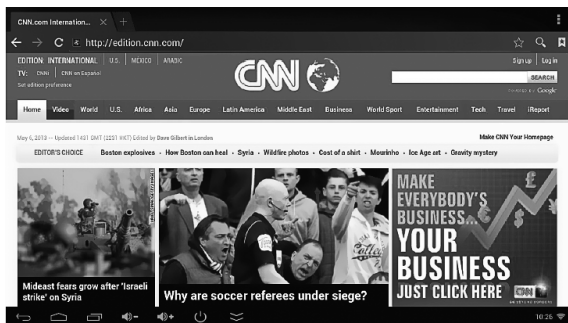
CNN.com Internation... ×

http://edition.cnn.com/

EDITION: INTERNATIONAL | U.S. | MÉXICO | ARABIC
TV: CNNi | CNN en Español
Set edition preference

CNN

Sign up | Log in

SEARCH

Powered by Google

Home Video World U.S. Africa Asia Europe Latin America Middle East Business World Sport Entertainment Tech Travel iReport

May 6, 2013 -- Updated 1451 GMT (2251 HKT) Edited by Dave Gilbert in London

Make CNN Your Homepage

EDITOR'S CHOICE Boston explosives • How Boston can heal • Syria • Wildfire photos • Cost of a shirt • Mourinho • Ice Age art • Gravity mystery

Mideast fears grow after 'Israeli strike' on Syria

Why are soccer referees under siege?

MAKE EVERYBODY'S BUSINESS YOUR BUSINESS JUST CLICK HERE CNN

10:26